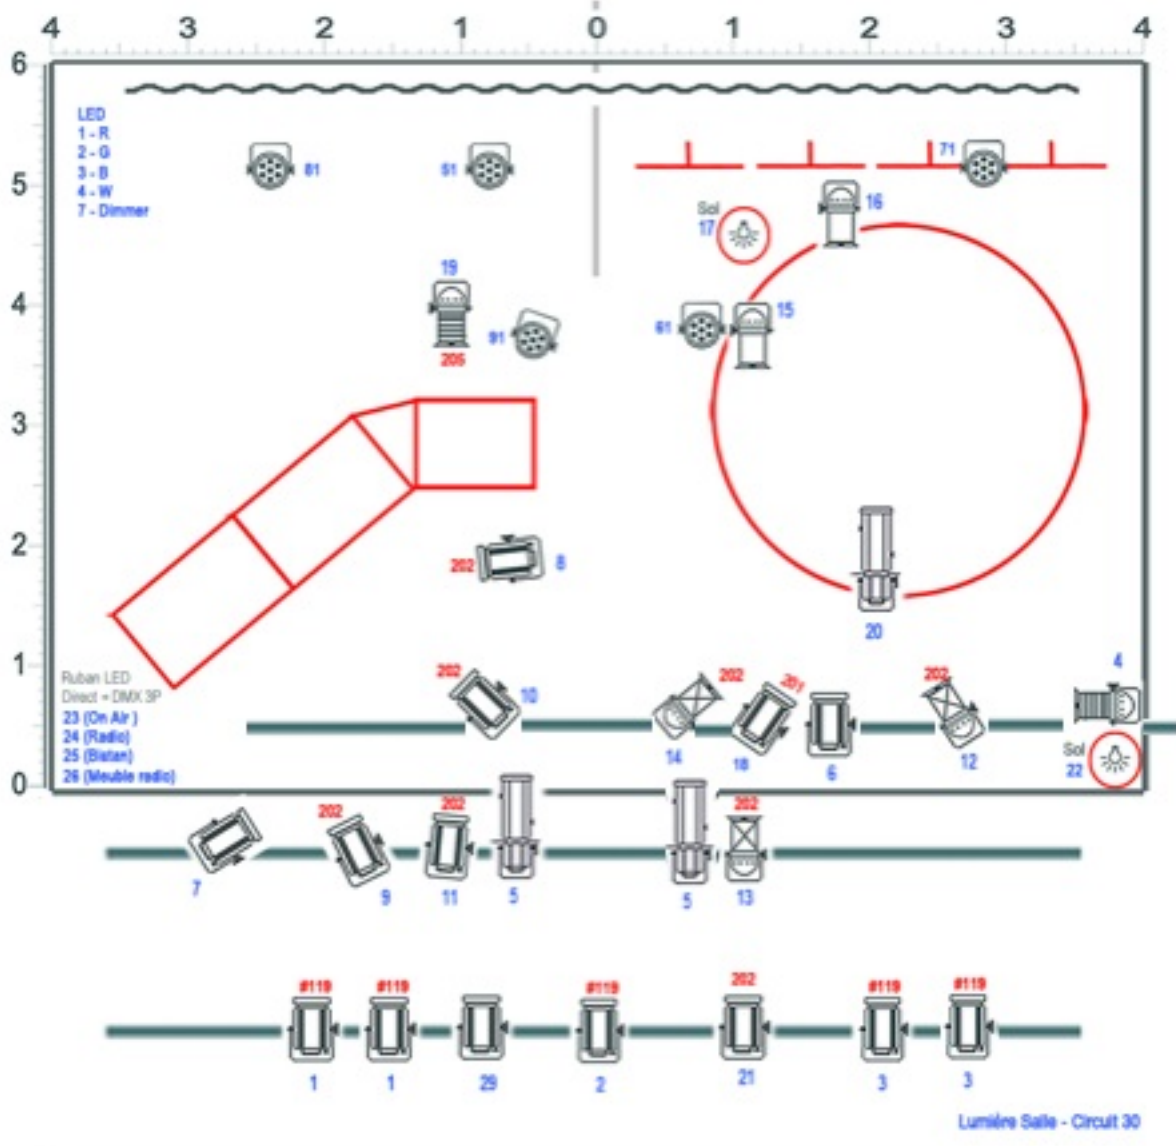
4 3 2 1 0 1 2 3 4

6 5 4 3 2 1 0

LED
1 - R
2 - G
3 - B
4 - W
7 - Dimmer

81
51
71
Sol
17
16
19
206
91
61
15
202
8
20
Ruban LED
Direct + DMX 3P
23 (On Air)
24 (Radio)
25 (Bistan)
26 (Meuble radio)
202
10
202
28y
202
4
14
18
6
12
Sol
22
202
202
202
7
9
11
5
5
13
#119
#119
#119
202
#119
#119
1
1
29
2
21
3
3
Lumière Salle - Circuit 30